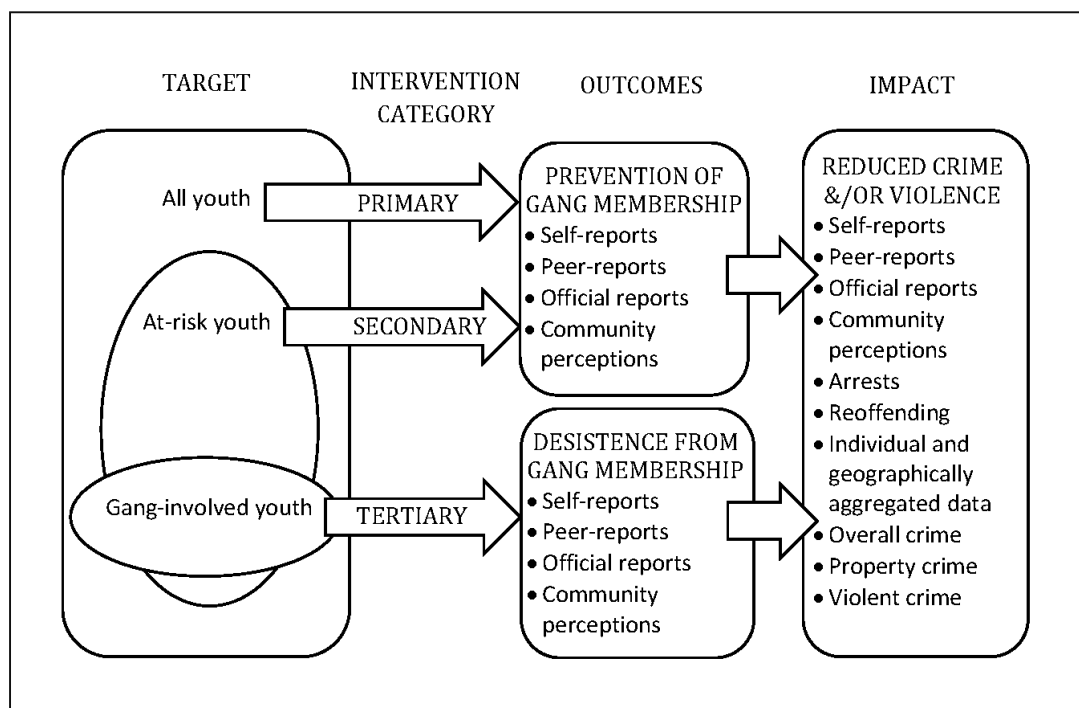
TARGET

INTERVENTION CATEGORY

OUTCOMES

IMPACT

All youth

PRIMARY

At-risk youth

SECONDARY

Gang-involved youth

TERTIARY

PREVENTION OF GANG MEMBERSHIP
• Self-reports
• Peer-reports
• Official reports
• Community perceptions

DESISTENCE FROM GANG MEMBERSHIP
• Self-reports
• Peer-reports
• Official reports
• Community perceptions

REDUCED CRIME &/OR VIOLENCE
• Self-reports
• Peer-reports
• Official reports
• Community perceptions
• Arrests
• Reoffending
• Individual and geographically aggregated data
• Overall crime
• Property crime
• Violent crime